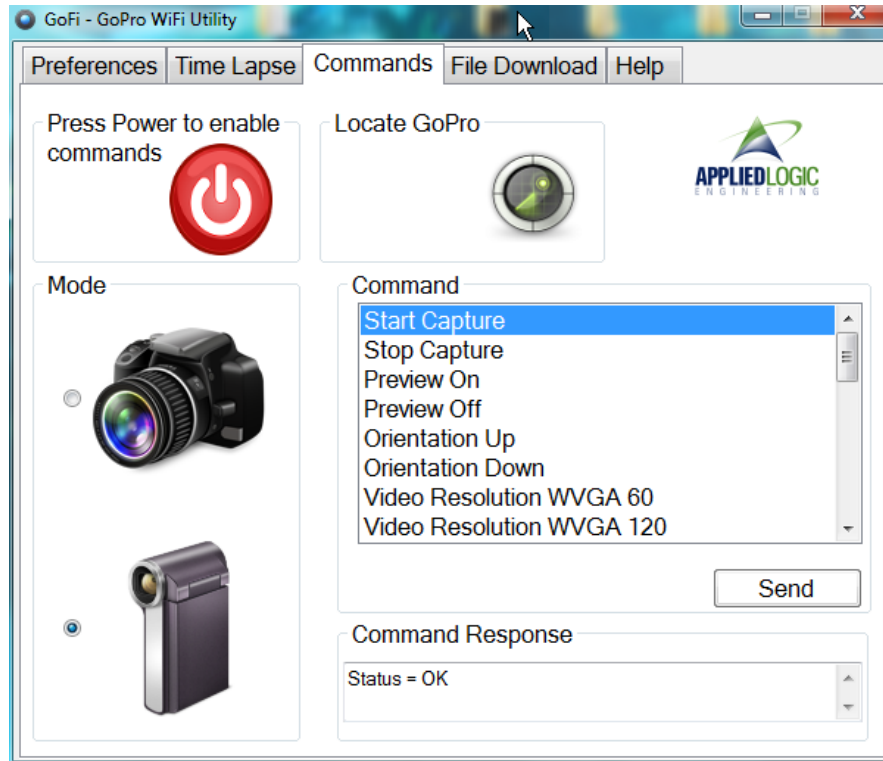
GoFi - GoPro WiFi Utility

Preferences | Time Lapse | Commands | File Download | Help

Press Power to enable commands

Locate GoPro

APPLIEDLOGIC
ENGINEERING

Mode

Command

Start Capture
Stop Capture
Preview On
Preview Off
Orientation Up
Orientation Down
Video Resolution WVGA 60
Video Resolution WVGA 120

Send

Command Response

Status = OK